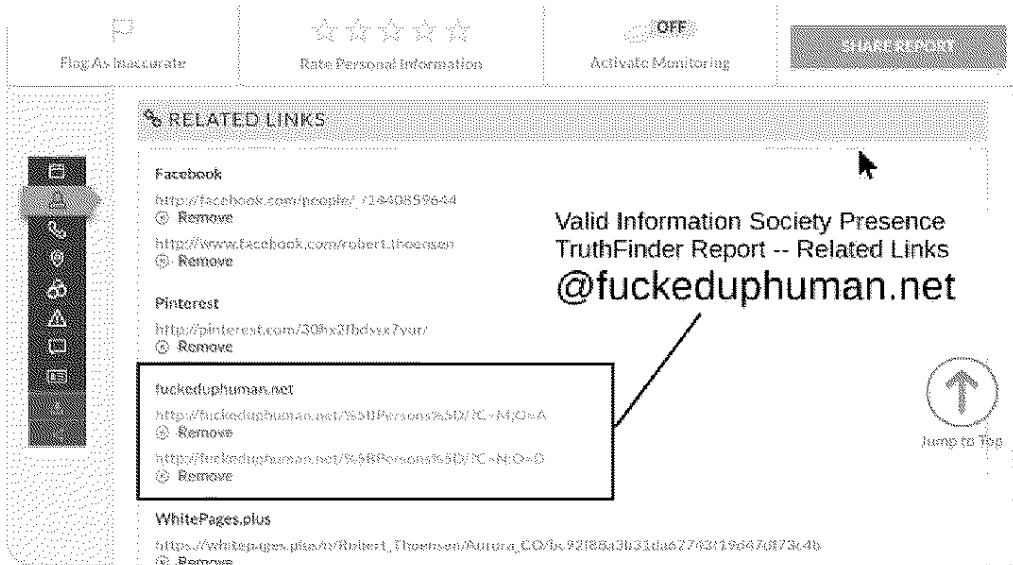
Flag As Inaccurate

Rate Personal Information

OFF

Activate Monitoring

SHARE REPORT

RELATED LINKS

Facebook

http://facebook.com/people/_/1440859644

Remove

http://www.facebook.com/robert.thoensen

Remove

Pinterest

http://pinterest.com/30hx2fbdvsx7yur/

Remove

fuckeduphuman.net

http://fuckeduphuman.net/%5BPersons%5D/?C=M;O=A

Remove

http://fuckeduphuman.net/%5BPersons%5D/?C=N;O=D

Remove

WhitePages.plus

https://whitepages.plus/n/Robert_Thoensen/Aurora_CO/bc92f88a3b31da627437f19d47d873c4b

Remove

Valid Information Society Presence
TruthFinder Report -- Related Links
@fuckeduphuman.net

Jump to Top